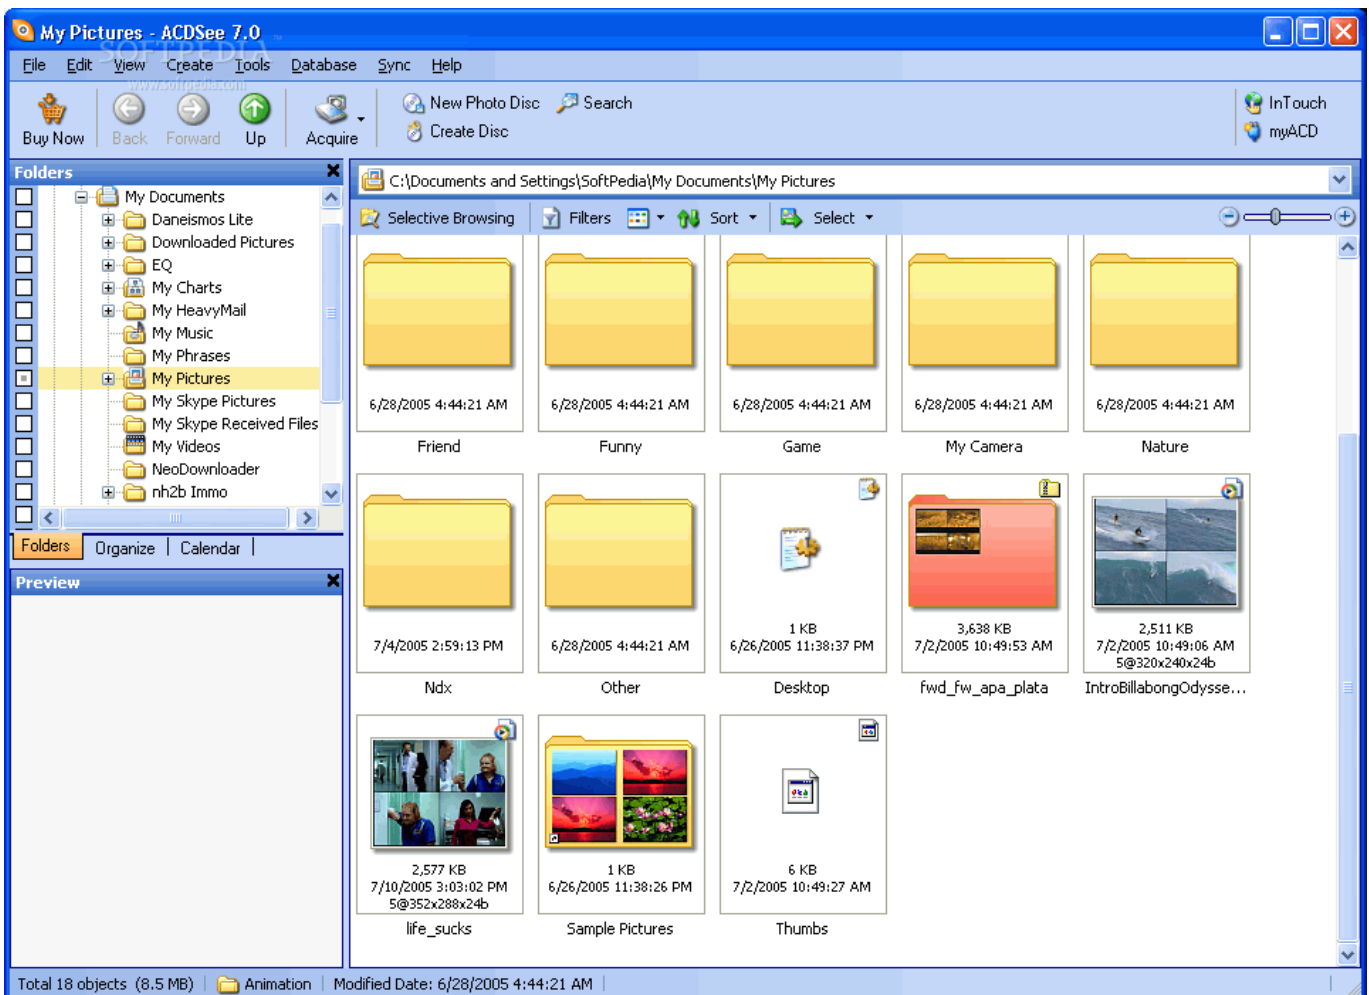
My Pictures - ACDSee 7.0

SOFTPEDIA

File Edit View Create Tools Database Sync Help

www.softpedia.com

Buy Now Back Forward Up Acquire New Photo Disc Search Create Disc InTouch myACD

Folders

My Documents
Daneismos Lite
Downloaded Pictures
EQ
My Charts
My HeavyMail
My Music
My Phrases
My Pictures
My Skype Pictures
My Skype Received Files
My Videos
NeoDownloader
nh2b Immo

Folders Organize Calendar

Preview

C:\Documents and Settings\SoftPedia\My Documents\My Pictures

Selective Browsing Filters Sort Select

6/28/2005 4:44:21 AM
Friend

6/28/2005 4:44:21 AM
Funny

6/28/2005 4:44:21 AM
Game

6/28/2005 4:44:21 AM
My Camera

6/28/2005 4:44:21 AM
Nature

7/4/2005 2:59:13 PM
Ndx

6/28/2005 4:44:21 AM
Other

1 KB
6/26/2005 11:38:37 PM
Desktop

3,638 KB
7/2/2005 10:49:53 AM
fwd_fw_apa_plata

2,511 KB
7/2/2005 10:49:06 AM
5@320x240x24b
IntroBillabongOdysse...

2,577 KB
7/10/2005 3:03:02 PM
5@352x288x24b
life_sucks

1 KB
6/26/2005 11:38:26 PM
Sample Pictures

6 KB
7/2/2005 10:49:27 AM
Thumbs

Total 18 objects (8.5 MB) Animation Modified Date: 6/28/2005 4:44:21 AM